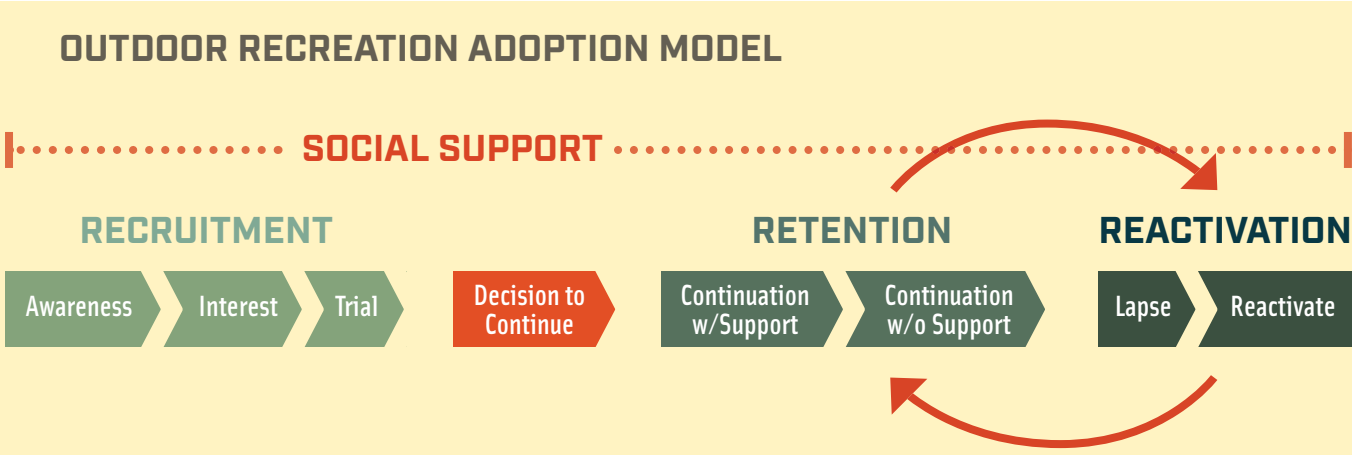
OUTDOOR RECREATION ADOPTION MODEL

SOCIAL SUPPORT

RECRUITMENT

Awareness

Interest

Trial

Decision to Continue

RETENTION

Continuation w/Support

Continuation w/o Support

REACTIVATION

Lapse

Reactivate